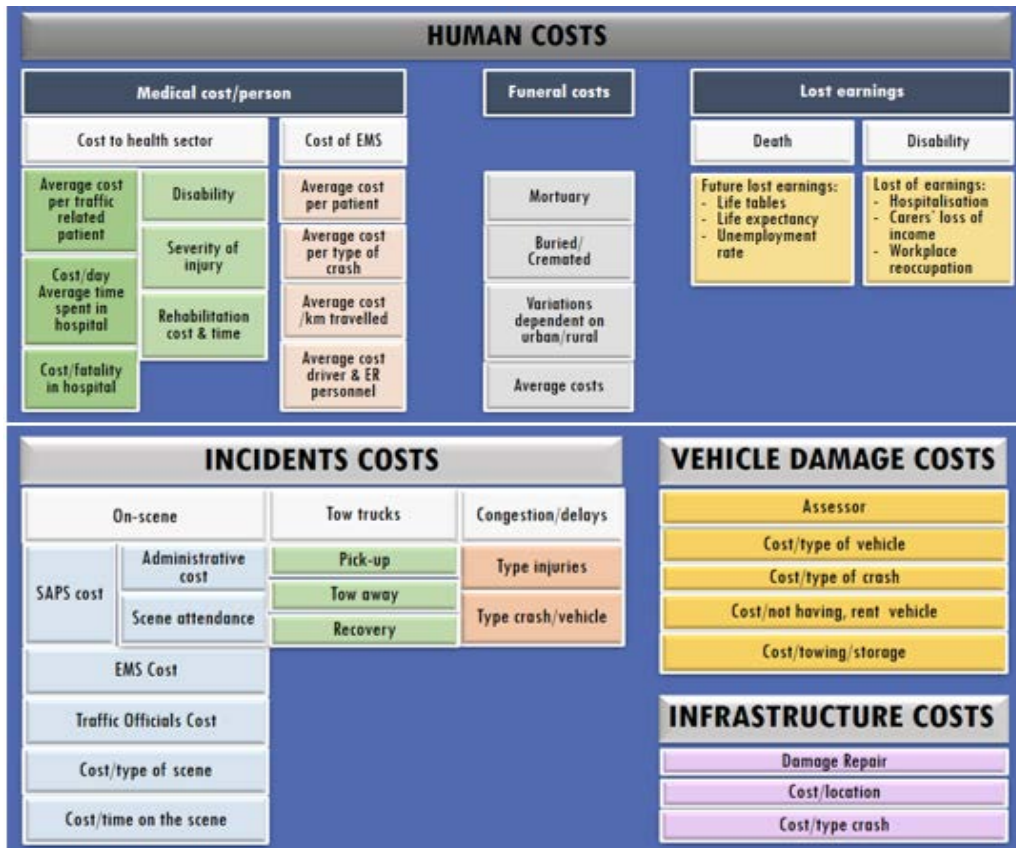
HUMAN COSTS

Medical cost/person

Cost to health sector

Average cost per traffic related patient

Cost/day Average time spent in hospital

Cost/fatality in hospital

Disability

Severity of injury

Rehabilitation cost & time

Cost of EMS

Average cost per patient

Average cost per type of crash

Average cost /km travelled

Average cost driver & ER personnel

Funeral costs

Mortuary

Buried/ Cremated

Variations dependent on urban/rural

Average costs

Lost earnings

Death

Future lost earnings:
- Life tables
- Life expectancy
- Unemployment rate

Disability

Lost of earnings:
- Hospitalisation
- Carers' loss of income
- Workplace reoccupation

INCIDENTS COSTS

On-scene

SAPS cost

Administrative cost

Scene attendance

EMS Cost

Traffic Officials Cost

Cost/type of scene

Cost/time on the scene

Tow trucks

Pick-up

Tow away

Recovery

Congestion/delays

Type injuries

Type crash/vehicle

VEHICLE DAMAGE COSTS

Assessor

Cost/type of vehicle

Cost/type of crash

Cost/not having, rent vehicle

Cost/towing/storage

INFRASTRUCTURE COSTS

Damage Repair

Cost/location

Cost/type crash